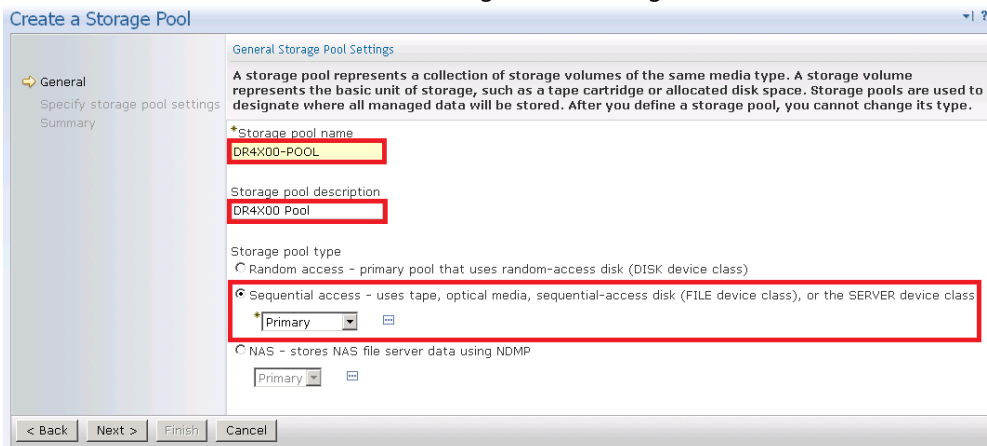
Create a Storage Pool

General
Specify storage pool settings
Summary

General Storage Pool Settings

A storage pool represents a collection of storage volumes of the same media type. A storage volume represents the basic unit of storage, such as a tape cartridge or allocated disk space. Storage pools are used to designate where all managed data will be stored. After you define a storage pool, you cannot change its type.

*Storage pool name
DR4X00-POOL

Storage pool description
DR4X00 Pool

Storage pool type
Random access - primary pool that uses random-access disk (DISK device class)

Sequential access - uses tape, optical media, sequential-access disk (FILE device class), or the SERVER device class
*Primary

NAS - stores NAS file server data using NDMP
Primary

< Back | Next > | Finish | Cancel